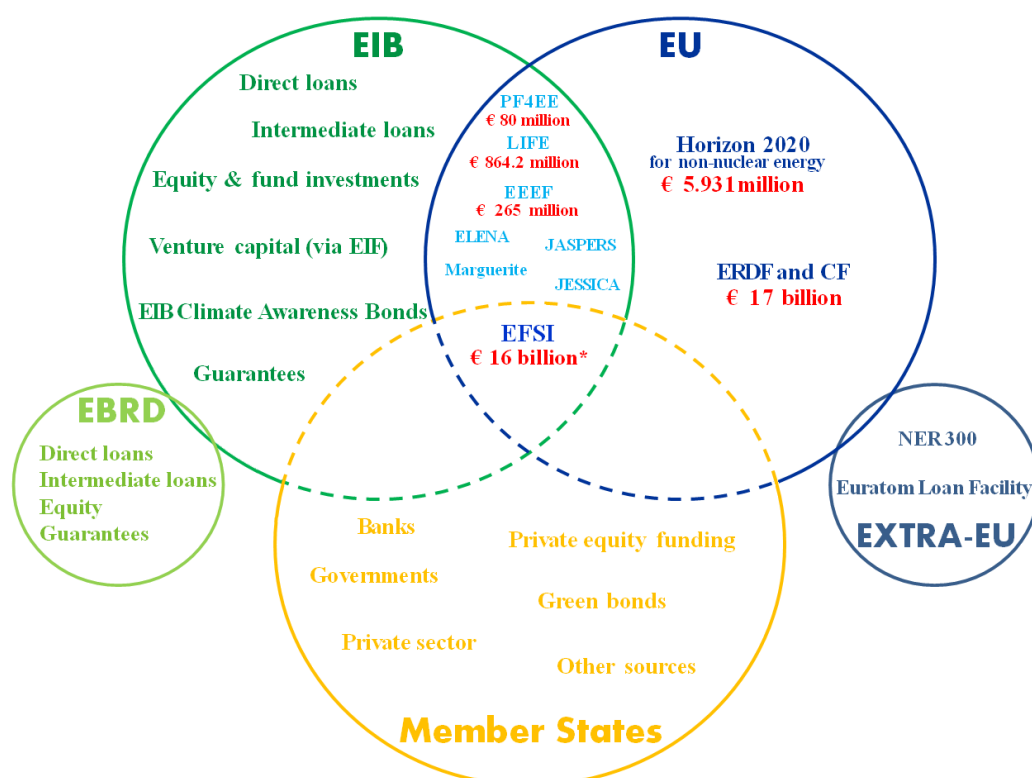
EIB

Direct loans

Intermediate loans

Equity & fund investments

Venture capital (via EIF)

EIB Climate Awareness Bonds

Guarantees

EU

PF4EE
€ 80 million
LIFE
€ 864.2 million
EEEF
€ 265 million
ELENA
JASPERS
Marguerite
JESSICA

Horizon 2020
for non-nuclear energy
€ 5.931million

ERDF and CF
€ 17 billion

EFSI
€ 16 billion*

EBRD

Direct loans
Intermediate loans
Equity
Guarantees

NER 300

Euratom Loan Facility

EXTRA-EU

Banks

Private equity funding

Governments

Green bonds

Private sector

Other sources

Member States